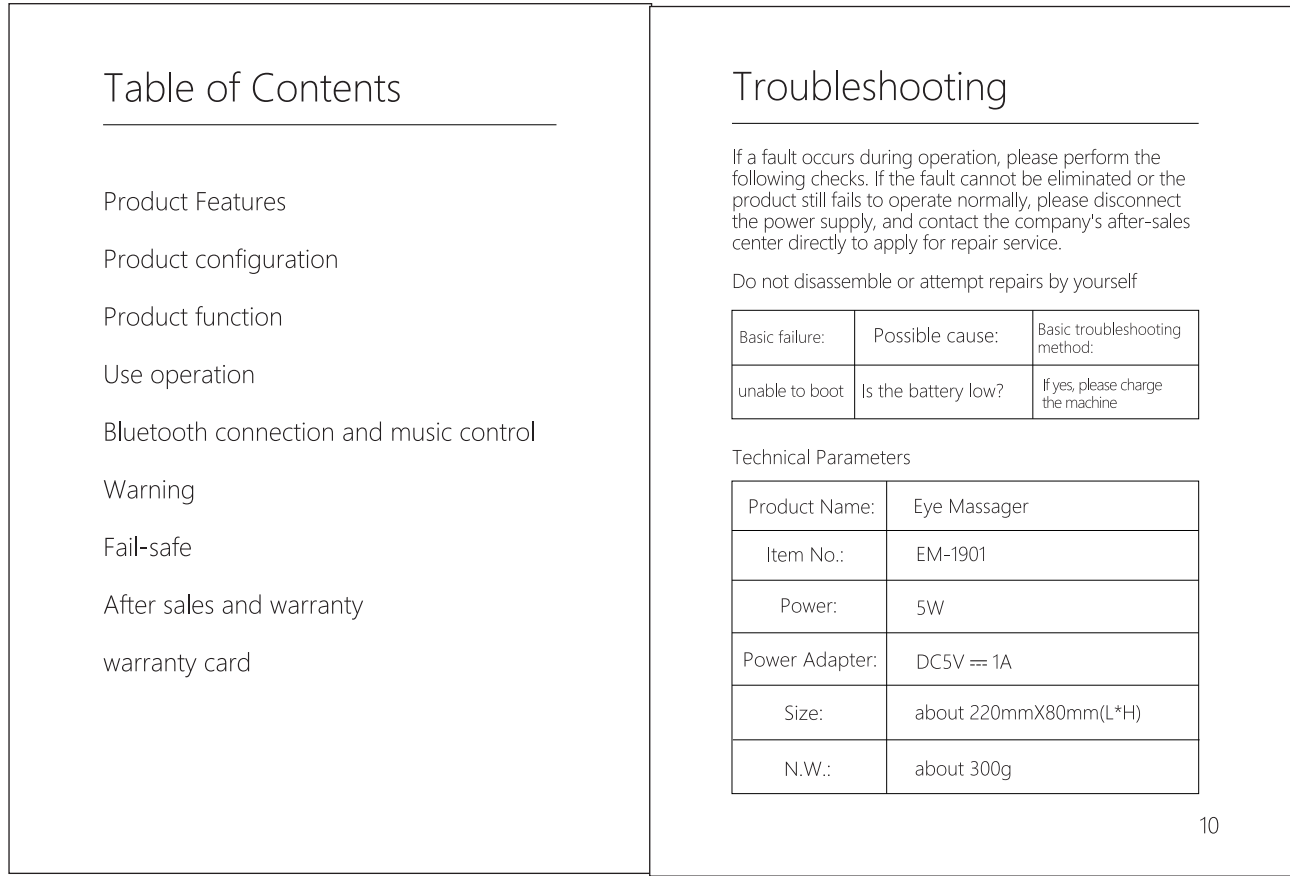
Table of Contents

Product Features

Product configuration

Product function

Use operation

Bluetooth connection and music control

Warning

Fail-safe

After sales and warranty

warranty card

Troubleshooting

If a fault occurs during operation, please perform the following checks. If the fault cannot be eliminated or the product still fails to operate normally, please disconnect the power supply, and contact the company's after-sales center directly to apply for repair service.

Do not disassemble or attempt repairs by yourself

| Basic failure: | Possible cause: | Basic troubleshooting method: |
|---|---|---|
| unable to boot | Is the battery low? | If yes, please charge the machine |

Technical Parameters

| Product Name: | Eye Massager |
|---|---|
| Item No.: | EM-1901 |
| Power: | 5W |
| Power Adapter: | DC5V ⎓ 1A |
| Size: | about 220mmX80mm(L*H) |
| N.W.: | about 300g |

10